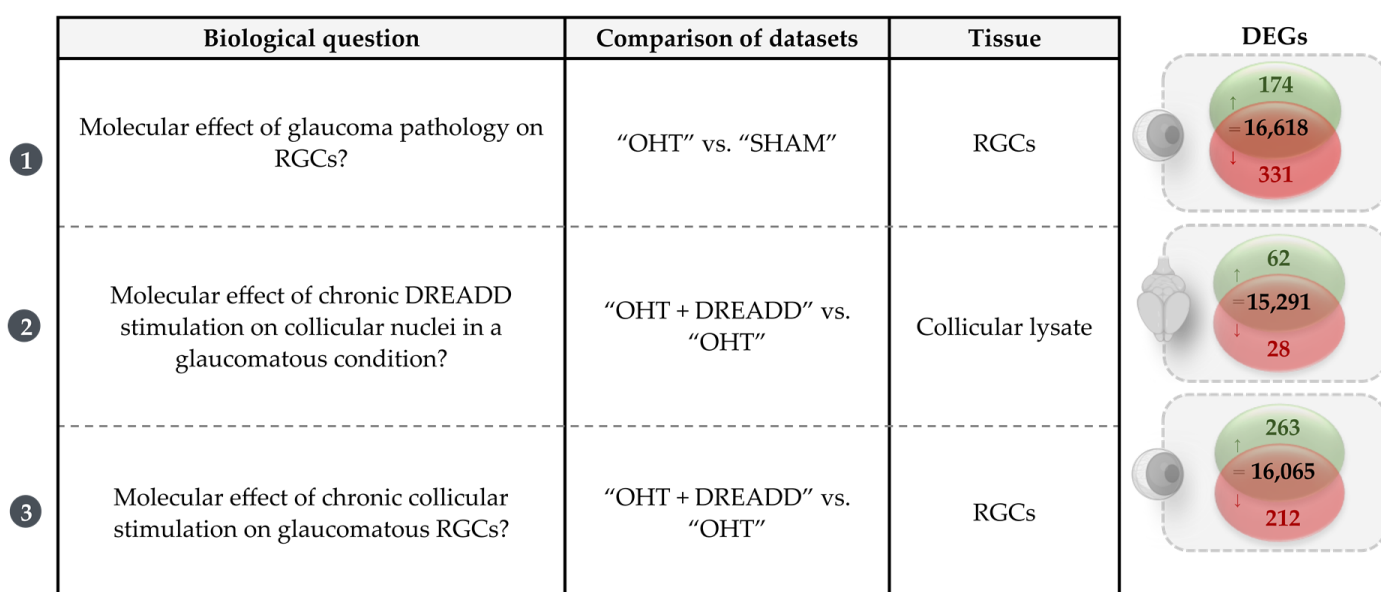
|  | Biological question | Comparison of datasets | Tissue | DEGs |
|---|---|---|---|---|
| 1 | Molecular effect of glaucoma pathology on RGCs? | “OHT” vs. “SHAM” | RGCs | ↑ 174 = 16,618 ↓ 331 |
| 2 | Molecular effect of chronic DREADD stimulation on collicular nuclei in a glaucomatous condition? | “OHT + DREADD” vs. “OHT” | Collicular lysate | ↑ 62 = 15,291 ↓ 28 |
| 3 | Molecular effect of chronic collicular stimulation on glaucomatous RGCs? | “OHT + DREADD” vs. “OHT” | RGCs | ↑ 263 = 16,065 ↓ 212 |